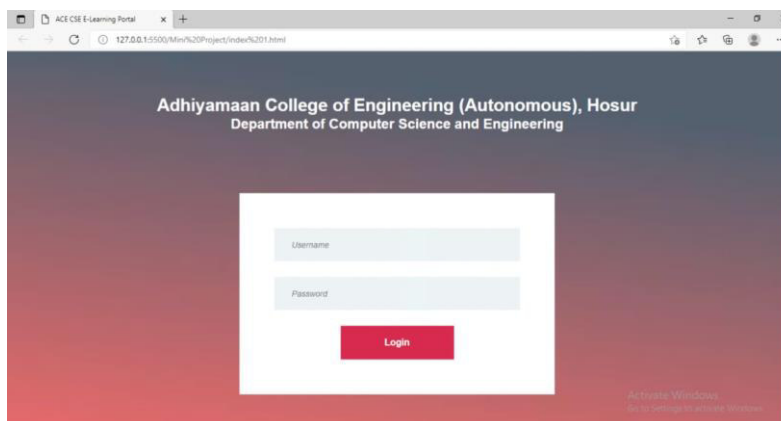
ACE CSE E-Learning Portal

127.0.0.1:5500/Mini%20Project/index%201.html

Adhiyamaan College of Engineering (Autonomous), Hosur
Department of Computer Science and Engineering

Username

Password

Login

Activate Windows
Go to Settings to activate Windows.